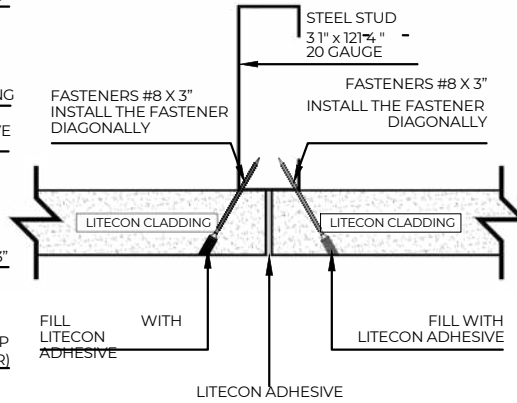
STEEL STUD
3 1" x 121 4 "
20 GAUGE

FASTENERS #8 X 3"
INSTALL THE FASTENER DIAGONALLY

FASTENERS #8 X 3"
INSTALL THE FASTENER DIAGONALLY

LITECON CLADDING

LITECON CLADDING

FILL WITH LITECON ADHESIVE

FILL WITH LITECON ADHESIVE

LITECON ADHESIVE

NG

E

3"

P
R)